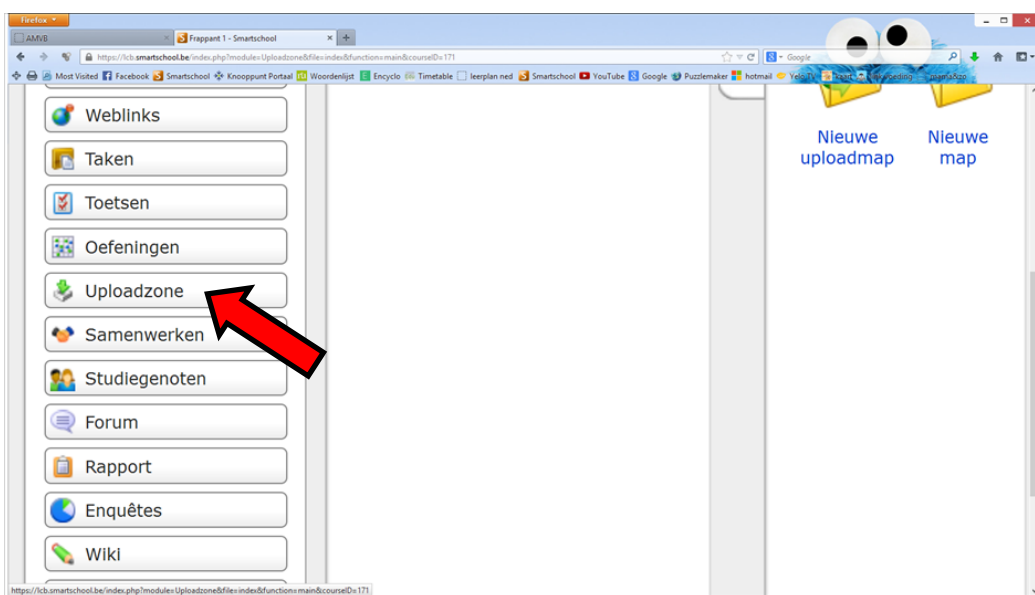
Firefox

AMVB

Frappant 1 - Smartschool

https://lcb.smartschool.be/index.php?module=Uploadzone&file=index&function=main&courseID=171

Google

Most Visited Facebook Smartschool Knooppunt Portaal Woordenlijst Encyclo Timetable leerplan ned Smartschool YouTube Google Puzzlemaker hotmail Yelo TV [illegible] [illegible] mama&zo

Weblinks

Taken

Toetsen

Oefeningen

Uploadzone

Samenwerken

Studiegenoten

Forum

Rapport

Enquêtes

Wiki

Nieuwe uploadmap

Nieuwe map

https://lcb.smartschool.be/index.php?module=Uploadzone&file=index&function=main&courseID=171